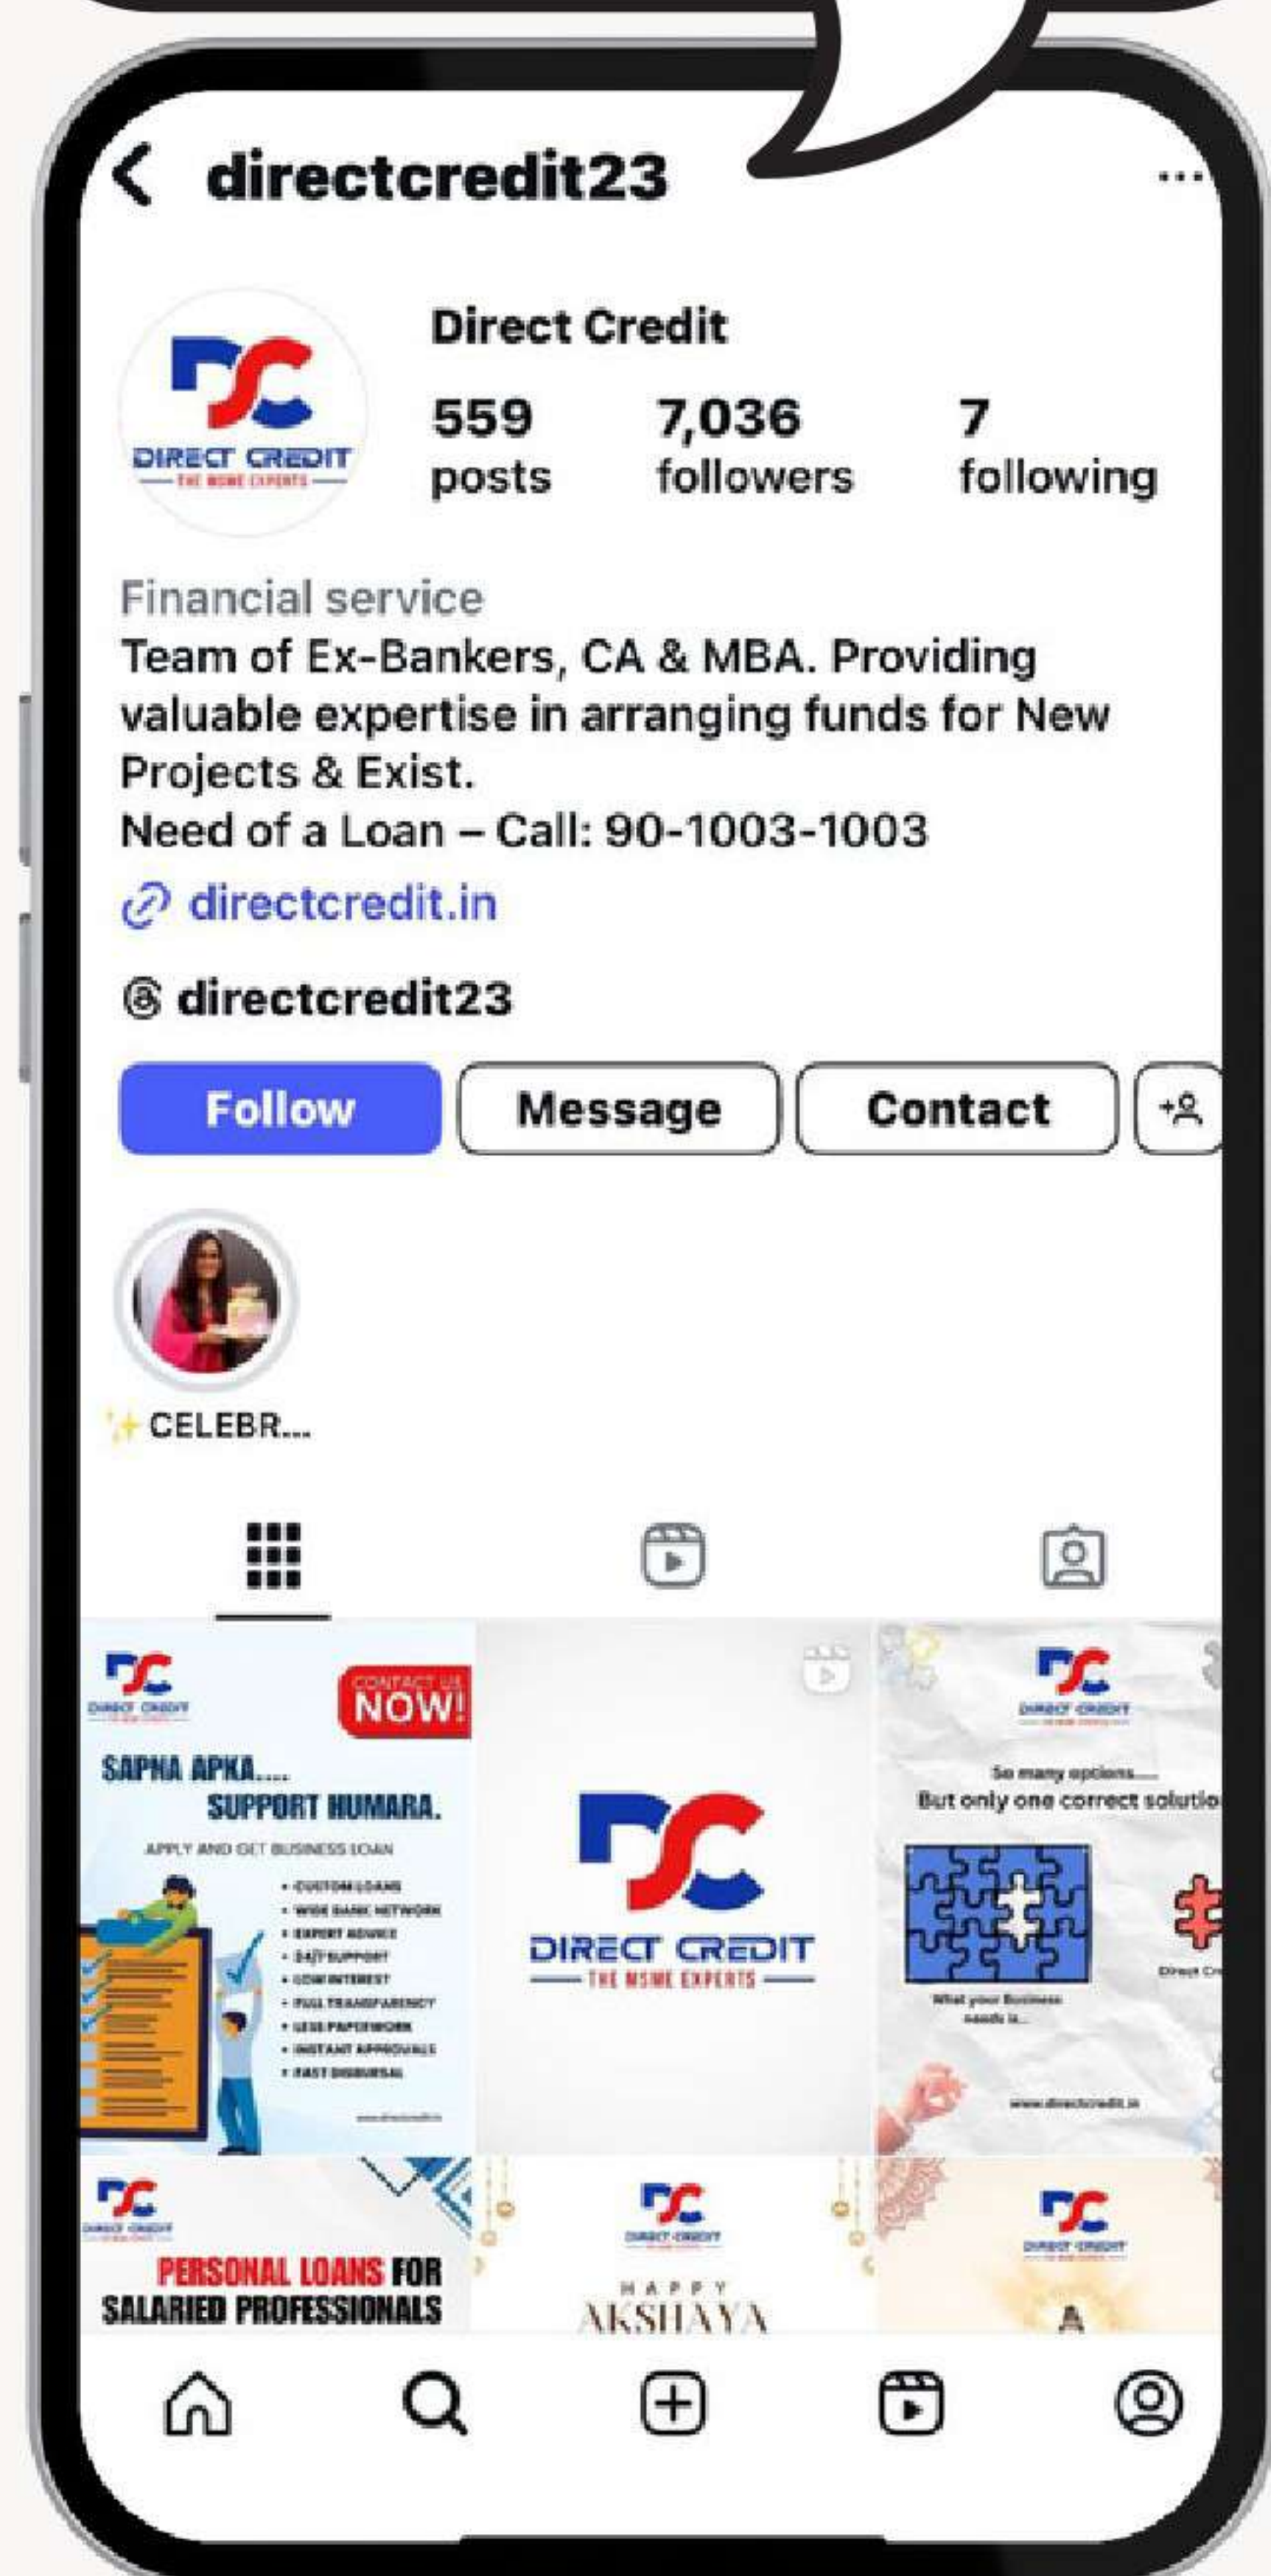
directcredit23

DIRECT CREDIT
THE MSME EXPERTS

Direct Credit

559 posts

7,036 followers

7 following

Financial service
Team of Ex-Bankers, CA & MBA. Providing valuable expertise in arranging funds for New Projects & Exist.
Need of a Loan – Call: 90-1003-1003

directcredit.in

directcredit23

Follow Message Contact

CELEBR...

DIRECT CREDIT

CONTACT US NOW!

SAPNA APKA.... SUPPORT HUMARA.

APPLY AND GET BUSINESS LOAN

• CUSTOM LOANS
• WIDE BANK NETWORK
• EXPERT ADVICE
• 24/7 SUPPORT
• LOW INTEREST
• FULL TRANSPARENCY
• LESS PAPERWORK
• INSTANT APPROVALS
• FAST DISBURSAL

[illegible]

DIRECT CREDIT
THE MSME EXPERTS

DIRECT CREDIT

So many options....
But only one correct solutio

What your Business needs is...

Direct Cr

www.directcredit.in

DIRECT CREDIT

PERSONAL LOANS FOR SALARIED PROFESSIONALS

DIRECT CREDIT

HAPPY
AKSHAYA

DIRECT CREDIT

A